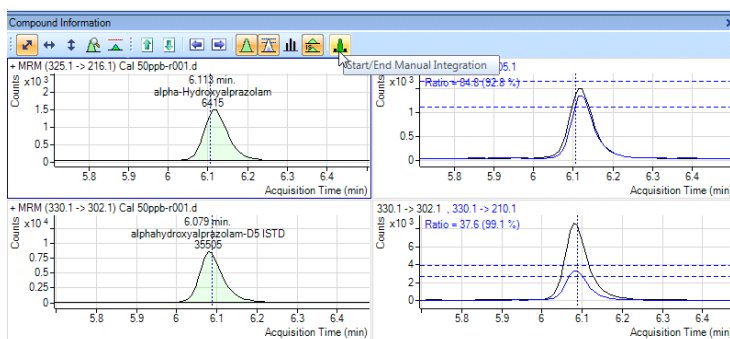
Compound Information

Start/End Manual Integration

+ MRM (325.1 -> 216.1) Cal 50ppb-r001.d

$\times10^3$

Counts

2
1.5
1
0.5
0

6.113 min.
alpha-Hydroxyalprazolam
6415

5.8 5.9 6 6.1 6.2 6.3 6.4
Acquisition Time (min)

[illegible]5.1

$\times10^3$

Counts

Ratio = 84.8 (92.8 %)

1
0.5
0

5.8 5.9 6 6.1 6.2 6.3 6.4
Acquisition Time (min

+ MRM (330.1 -> 302.1) Cal 50ppb-r001.d

$\times10^4$

Counts

1
0.75
0.5
0.25
0

6.079 min.
alphahydroxyalprazolam-D5 ISTD
35505

5.8 5.9 6 6.1 6.2 6.3 6.4
Acquisition Time (min)

330.1 -> 302.1 , 330.1 -> 210.1

$\times10^3$

Counts

Ratio = 37.6 (99.1 %)

6
4
2
0

5.8 5.9 6 6.1 6.2 6.3 6.4
Acquisition Time (min